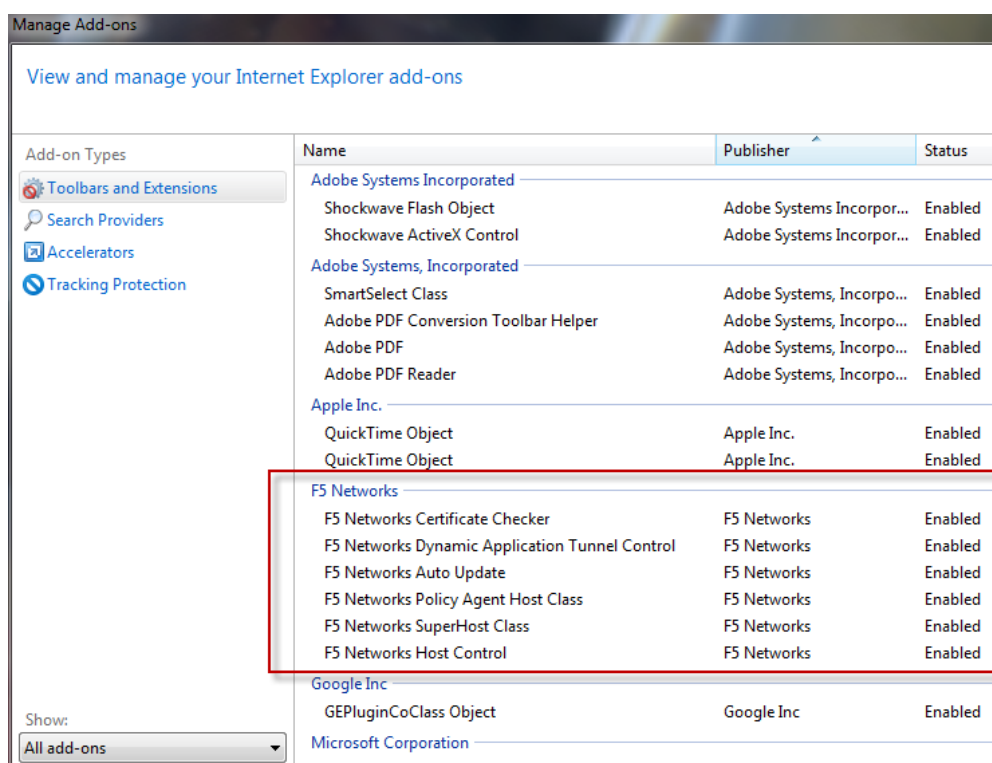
Manage Add-ons

View and manage your Internet Explorer add-ons

Add-on Types

Toolbars and Extensions

Search Providers

Accelerators

Tracking Protection

Show:

All add-ons

| Name | Publisher | Status |
|---|---|---|
| Adobe Systems Incorporated | | |
| Shockwave Flash Object | Adobe Systems Incorpor... | Enabled |
| Shockwave ActiveX Control | Adobe Systems Incorpor... | Enabled |
| Adobe Systems, Incorporated | | |
| SmartSelect Class | Adobe Systems, Incorpo... | Enabled |
| Adobe PDF Conversion Toolbar Helper | Adobe Systems, Incorpo... | Enabled |
| Adobe PDF | Adobe Systems, Incorpo... | Enabled |
| Adobe PDF Reader | Adobe Systems, Incorpo... | Enabled |
| Apple Inc. | | |
| QuickTime Object | Apple Inc. | Enabled |
| QuickTime Object | Apple Inc. | Enabled |
| F5 Networks | | |
| F5 Networks Certificate Checker | F5 Networks | Enabled |
| F5 Networks Dynamic Application Tunnel Control | F5 Networks | Enabled |
| F5 Networks Auto Update | F5 Networks | Enabled |
| F5 Networks Policy Agent Host Class | F5 Networks | Enabled |
| F5 Networks SuperHost Class | F5 Networks | Enabled |
| F5 Networks Host Control | F5 Networks | Enabled |
| Google Inc | | |
| GEPluginCoClass Object | Google Inc | Enabled |
| Microsoft Corporation | | |